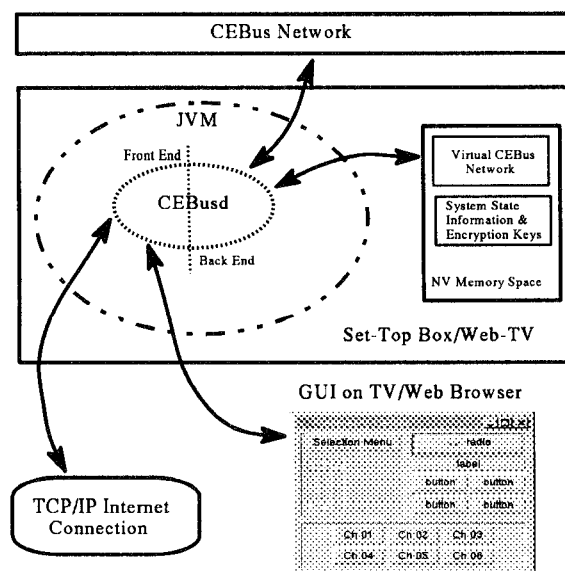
CEBus Network

JVM

Front End

CEBusd

Back End

Virtual CEBus Network

System State Information & Encryption Keys

NV Memory Space

Set-Top Box/Web-TV

GUI on TV/Web Browser

Selection Menu

radio

label

button

button

button

button

Ch 01

Ch 02

Ch 03

Ch 04

Ch 05

Ch 06

TCP/IP Internet Connection